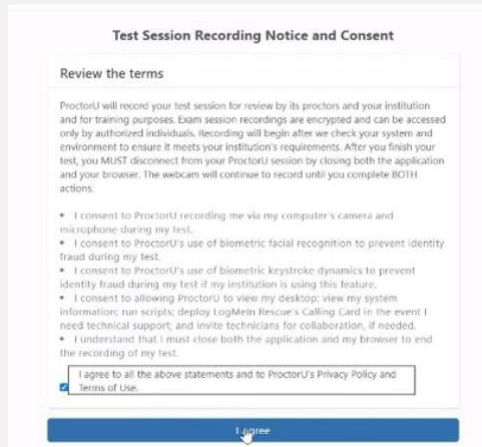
Test Session Recording Notice and Consent

Review the terms

ProctorU will record your test session for review by its proctors and your institution and for training purposes. Exam session recordings are encrypted and can be accessed only by authorized individuals. Recording will begin after we check your system and environment to ensure it meets your institution's requirements. After you finish your test, you MUST disconnect from your ProctorU session by closing both the application and your browser. The webcam will continue to record until you complete BOTH actions.

• I consent to ProctorU recording me via my computer's camera and microphone during my test.
• I consent to ProctorU's use of biometric facial recognition to prevent identity fraud during my test.
• I consent to ProctorU's use of biometric keystroke dynamics to prevent identity fraud during my test if my institution is using this feature.
• I consent to allowing ProctorU to view my desktop; view my system information; run scripts; deploy LogMeIn Rescue's Calling Card in the event I need technical support; and invite technicians for collaboration, if needed.
• I understand that I must close both the application and my browser to end the recording of my test.

I agree to all the above statements and to ProctorU's Privacy Policy and Terms of Use.

I agree